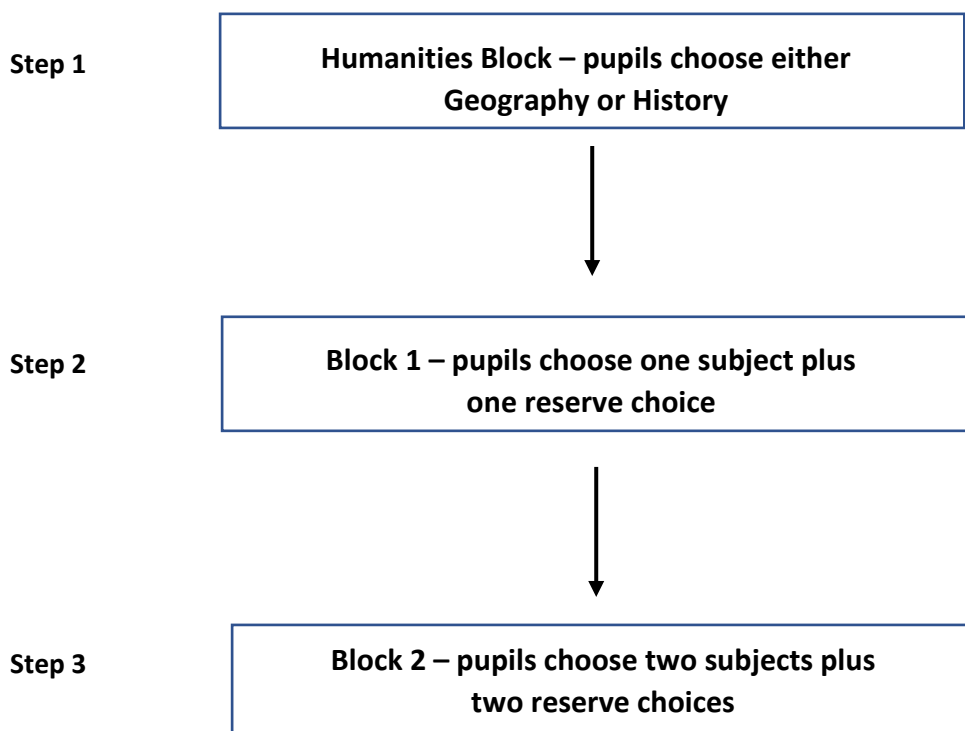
Step 1

Humanities Block – pupils choose either Geography or History

Step 2

Block 1 – pupils choose one subject plus one reserve choice

Step 3

Block 2 – pupils choose two subjects plus two reserve choices